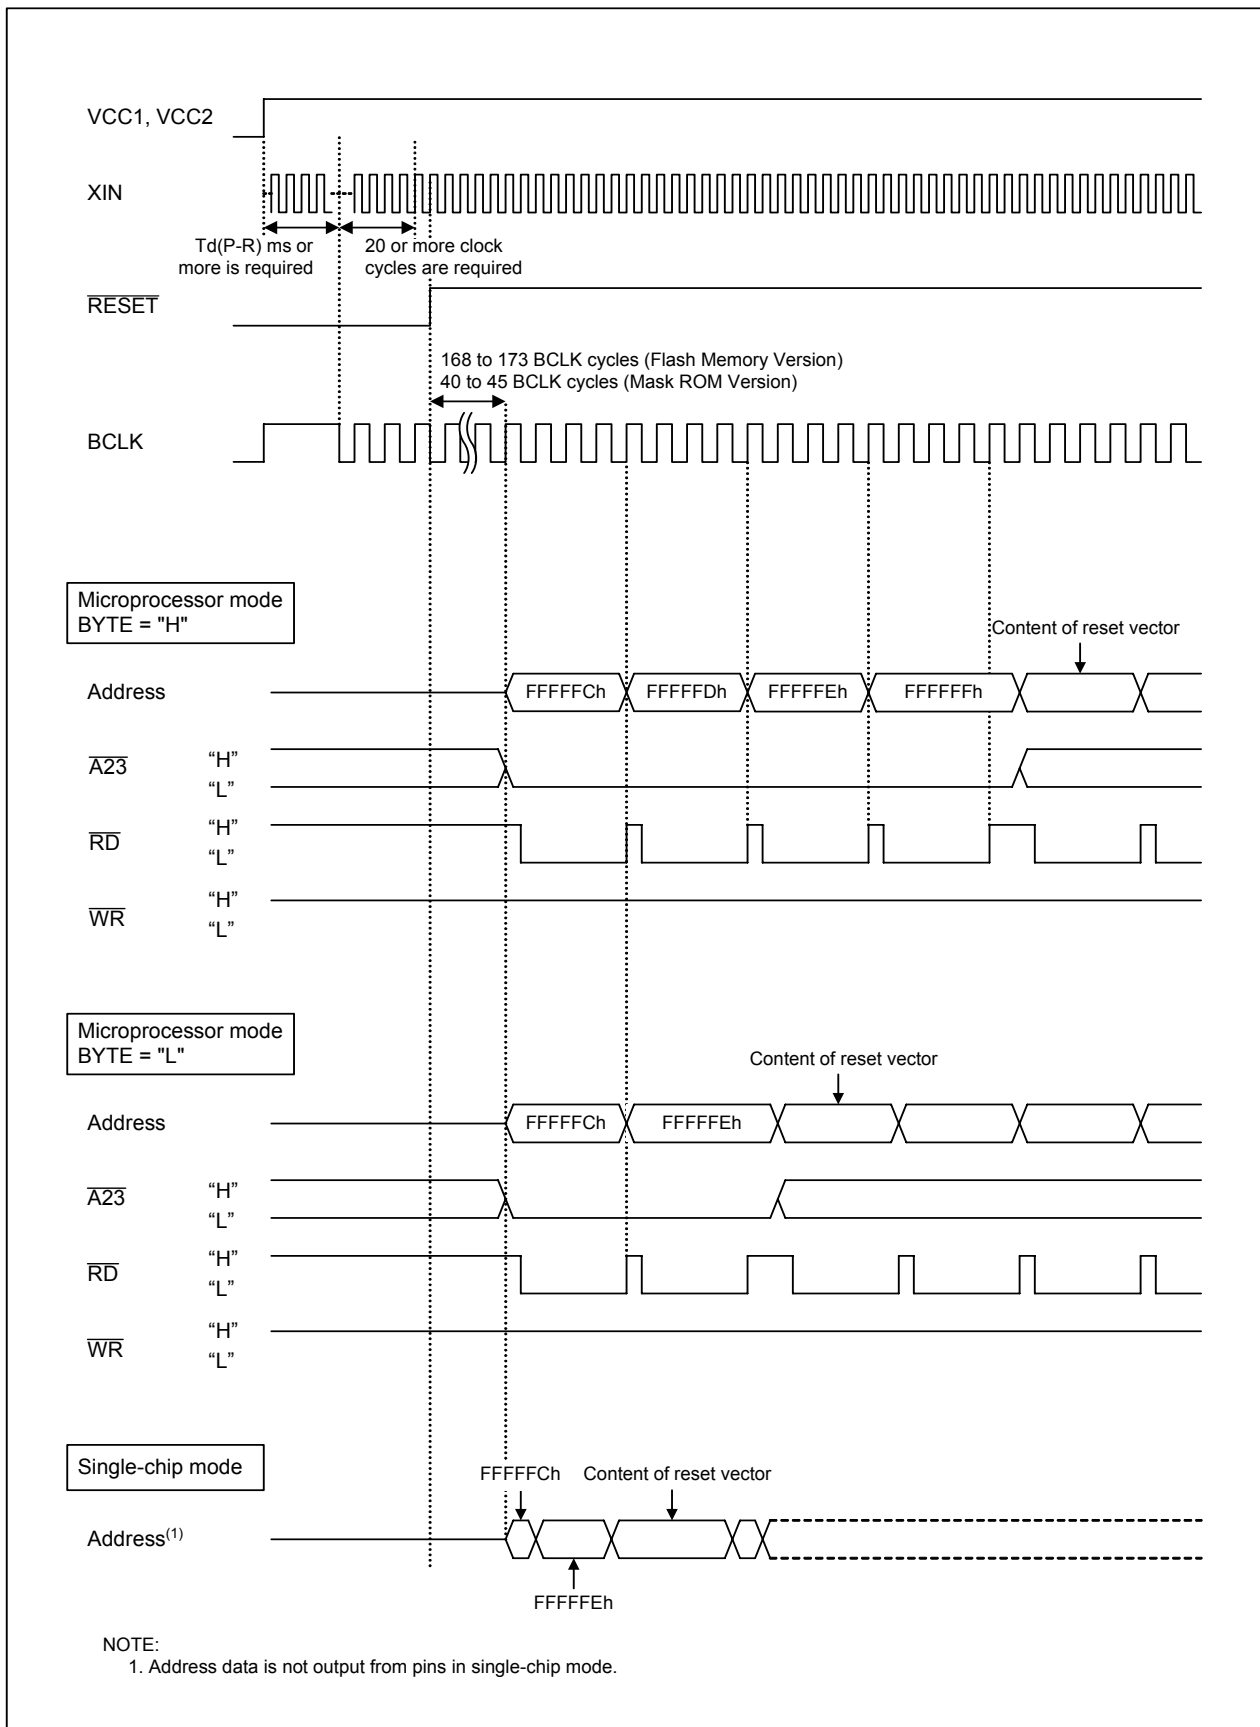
VCC1, VCC2

XIN

Td(P-R) ms or more is required

20 or more clock cycles are required

$\overline{RESET}$

168 to 173 BCLK cycles (Flash Memory Version)
40 to 45 BCLK cycles (Mask ROM Version)

BCLK

Microprocessor mode
BYTE = "H"

Content of reset vector

Address

FFFFFCh

FFFFFDh

FFFFFEh

FFFFFFh

$\overline{A23}$ "H" "L"

$\overline{RD}$ "H" "L"

$\overline{WR}$ "H" "L"

Microprocessor mode
BYTE = "L"

Content of reset vector

Address

FFFFFCh

FFFFFEh

$\overline{A23}$ "H" "L"

$\overline{RD}$ "H" "L"

$\overline{WR}$ "H" "L"

Single-chip mode

FFFFFCh

Content of reset vector

Address$^{(1)}$

FFFFFEh

NOTE:
1. Address data is not output from pins in single-chip mode.